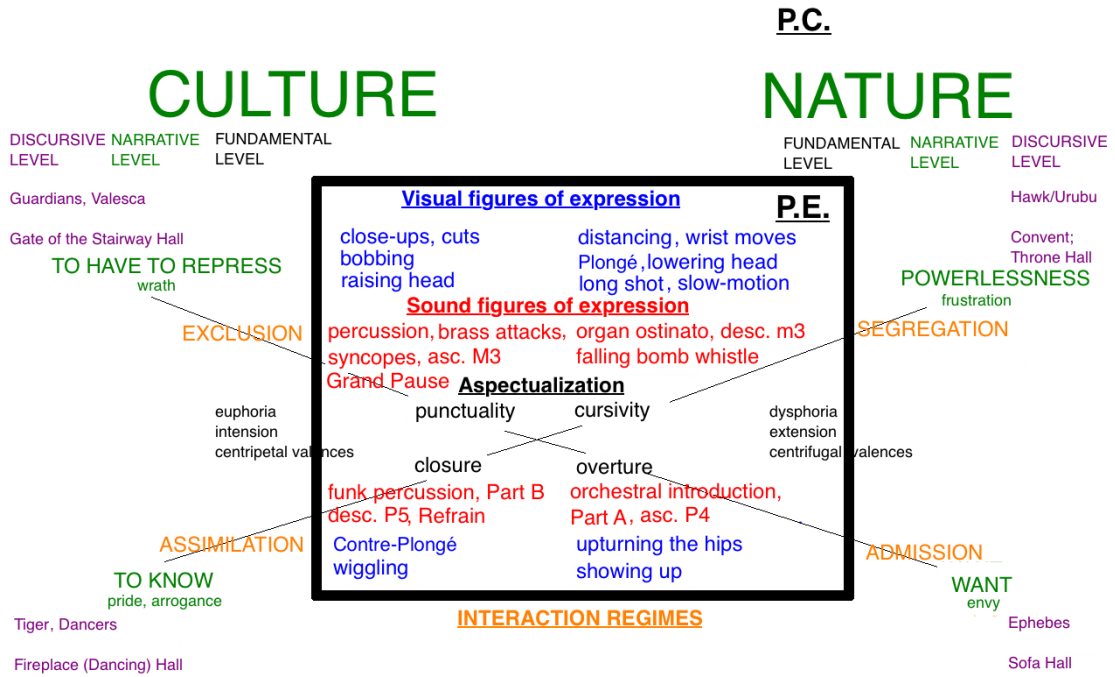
P.C.

CULTURE

NATURE

DISCURSIVE LEVEL

NARRATIVE LEVEL

FUNDAMENTAL LEVEL

FUNDAMENTAL LEVEL

NARRATIVE LEVEL

DISCURSIVE LEVEL

Guardians, Valesca

Gate of the Stairway Hall

Hawk/Urubu

Convent; Throne Hall

Visual figures of expression

P.E.

close-ups, cuts
bobbing
raising head

distancing, wrist moves
Plongé, lowering head
long shot, slow-motion

TO HAVE TO REPRESS
wrath

POWERLESSNESS
frustration

Sound figures of expression

EXCLUSION

percussion, brass attacks,
syncopes, asc. M3
Grand Pause

organ ostinato, desc. m3
falling bomb whistle

SEGREGATION

Aspectualization

punctuality

cursivity

euphoria
intension
centripetal valences

dysphoria
extension
centrifugal valences

closure

overture

funk percussion, Part B
desc. P5, Refrain

orchestral introduction,
Part A, asc. P4

ASSIMILATION

Contre-Plongé
wiggling

upturning the hips
showing up

ADMISSION

TO KNOW
pride, arrogance

WANT
envy

Tiger, Dancers

Fireplace (Dancing) Hall

INTERACTION REGIMES

Ephebes

Sofa Hall